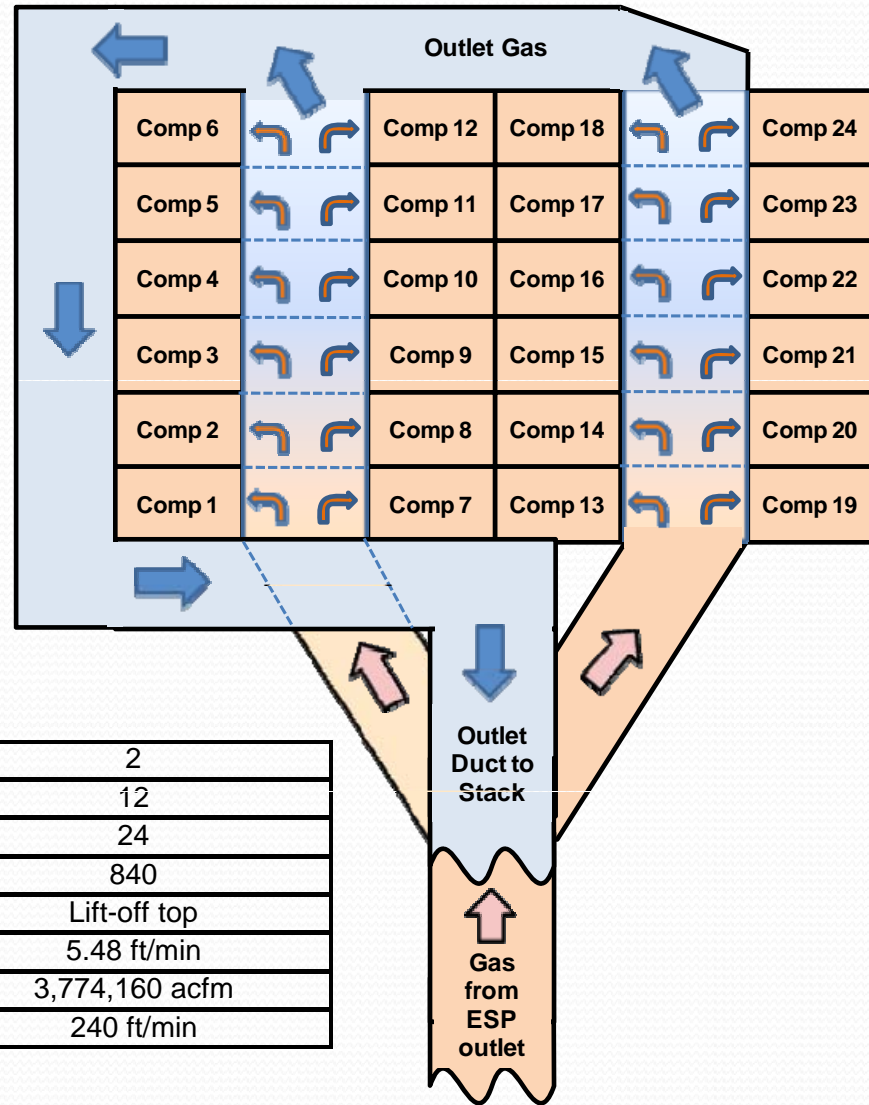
Outlet Gas

| Comp 6 | Comp 12 | Comp 18 | Comp 24 |
|---|---|---|---|
| Comp 5 | Comp 11 | Comp 17 | Comp 23 |
| Comp 4 | Comp 10 | Comp 16 | Comp 22 |
| Comp 3 | Comp 9 | Comp 15 | Comp 21 |
| Comp 2 | Comp 8 | Comp 14 | Comp 20 |
| Comp 1 | Comp 7 | Comp 13 | Comp 19 |

Outlet Duct to Stack

Gas from ESP outlet

| |
|---|
| 2 |
| 12 |
| 24 |
| 840 |
| Lift-off top |
| 5.48 ft/min |
| 3,774,160 acfm |
| 240 ft/min |